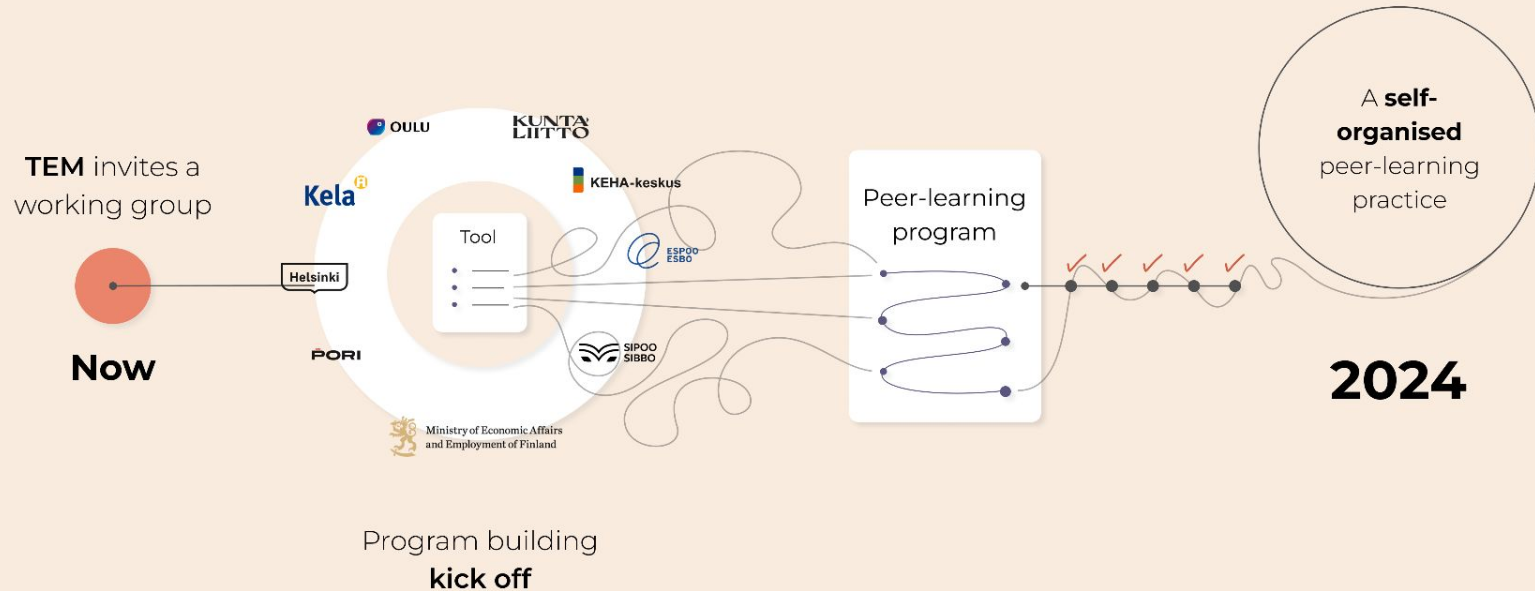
TEM invites a working group

Now

OULU

KUNTA LIITTO

Kela

KEHA-keskus

Tool

ESPOO ESBO

Helsinki

PORI

SIPOO SIBBO

Ministry of Economic Affairs and Employment of Finland

Program building kick off

Peer-learning program

A self-organised peer-learning practice

2024